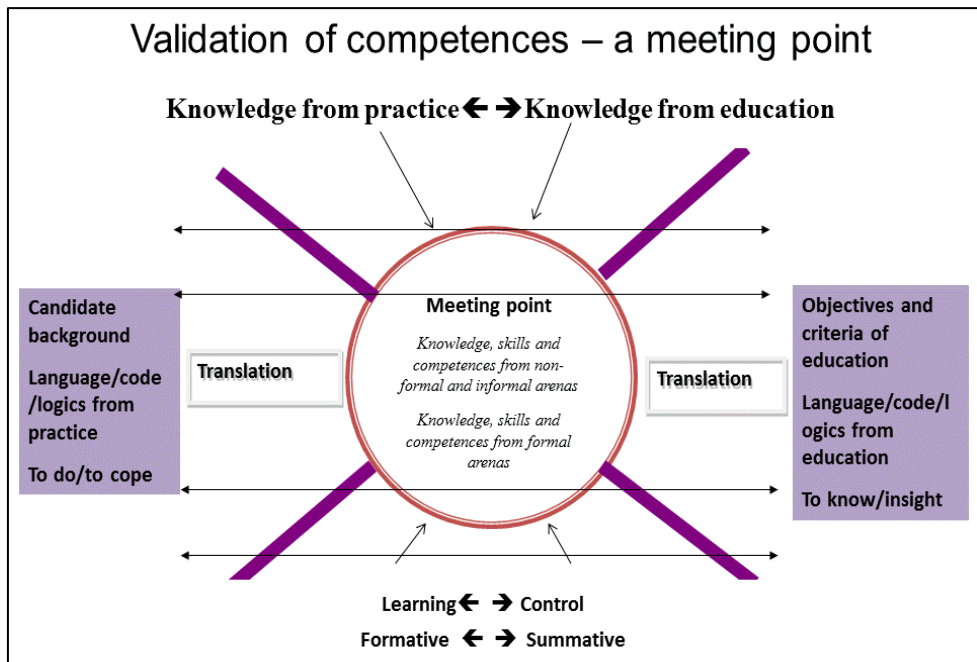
Validation of competences – a meeting point

Knowledge from practice ← → Knowledge from education

Candidate background

Language/code /logics from practice

To do/to cope

Translation

Meeting point

Knowledge, skills and competences from non-formal and informal arenas

Knowledge, skills and competences from formal arenas

Translation

Objectives and criteria of education

Language/code/logics from education

To know/insight

Learning ← → Control

Formative ← → Summative